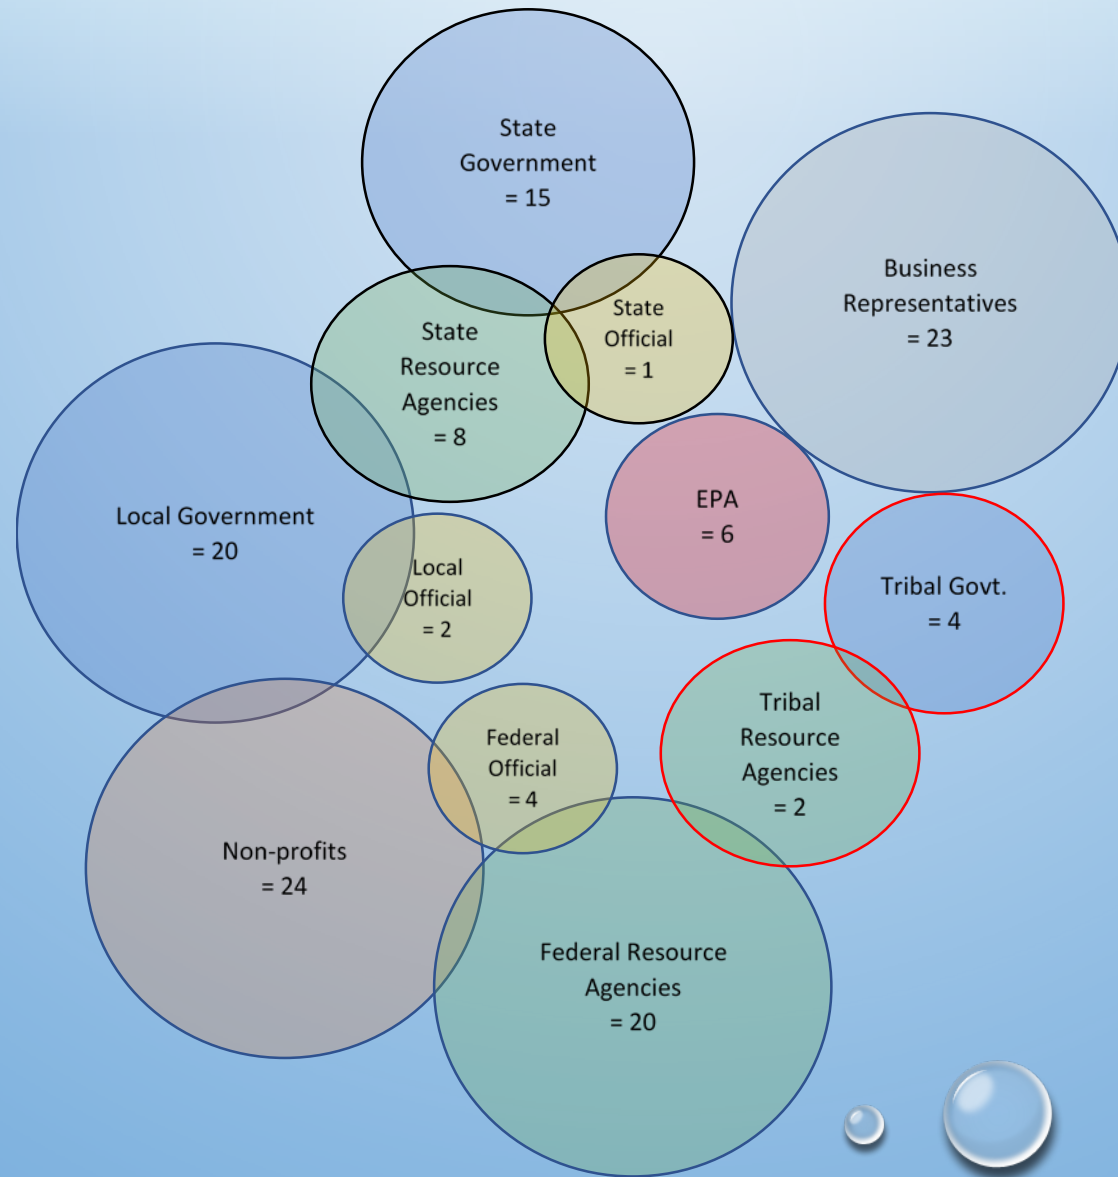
State Government = 15

Business Representatives = 23

State Resource Agencies = 8

State Official = 1

Local Government = 20

Local Official = 2

EPA = 6

Tribal Govt. = 4

Tribal Resource Agencies = 2

Federal Official = 4

Non-profits = 24

Federal Resource Agencies = 20